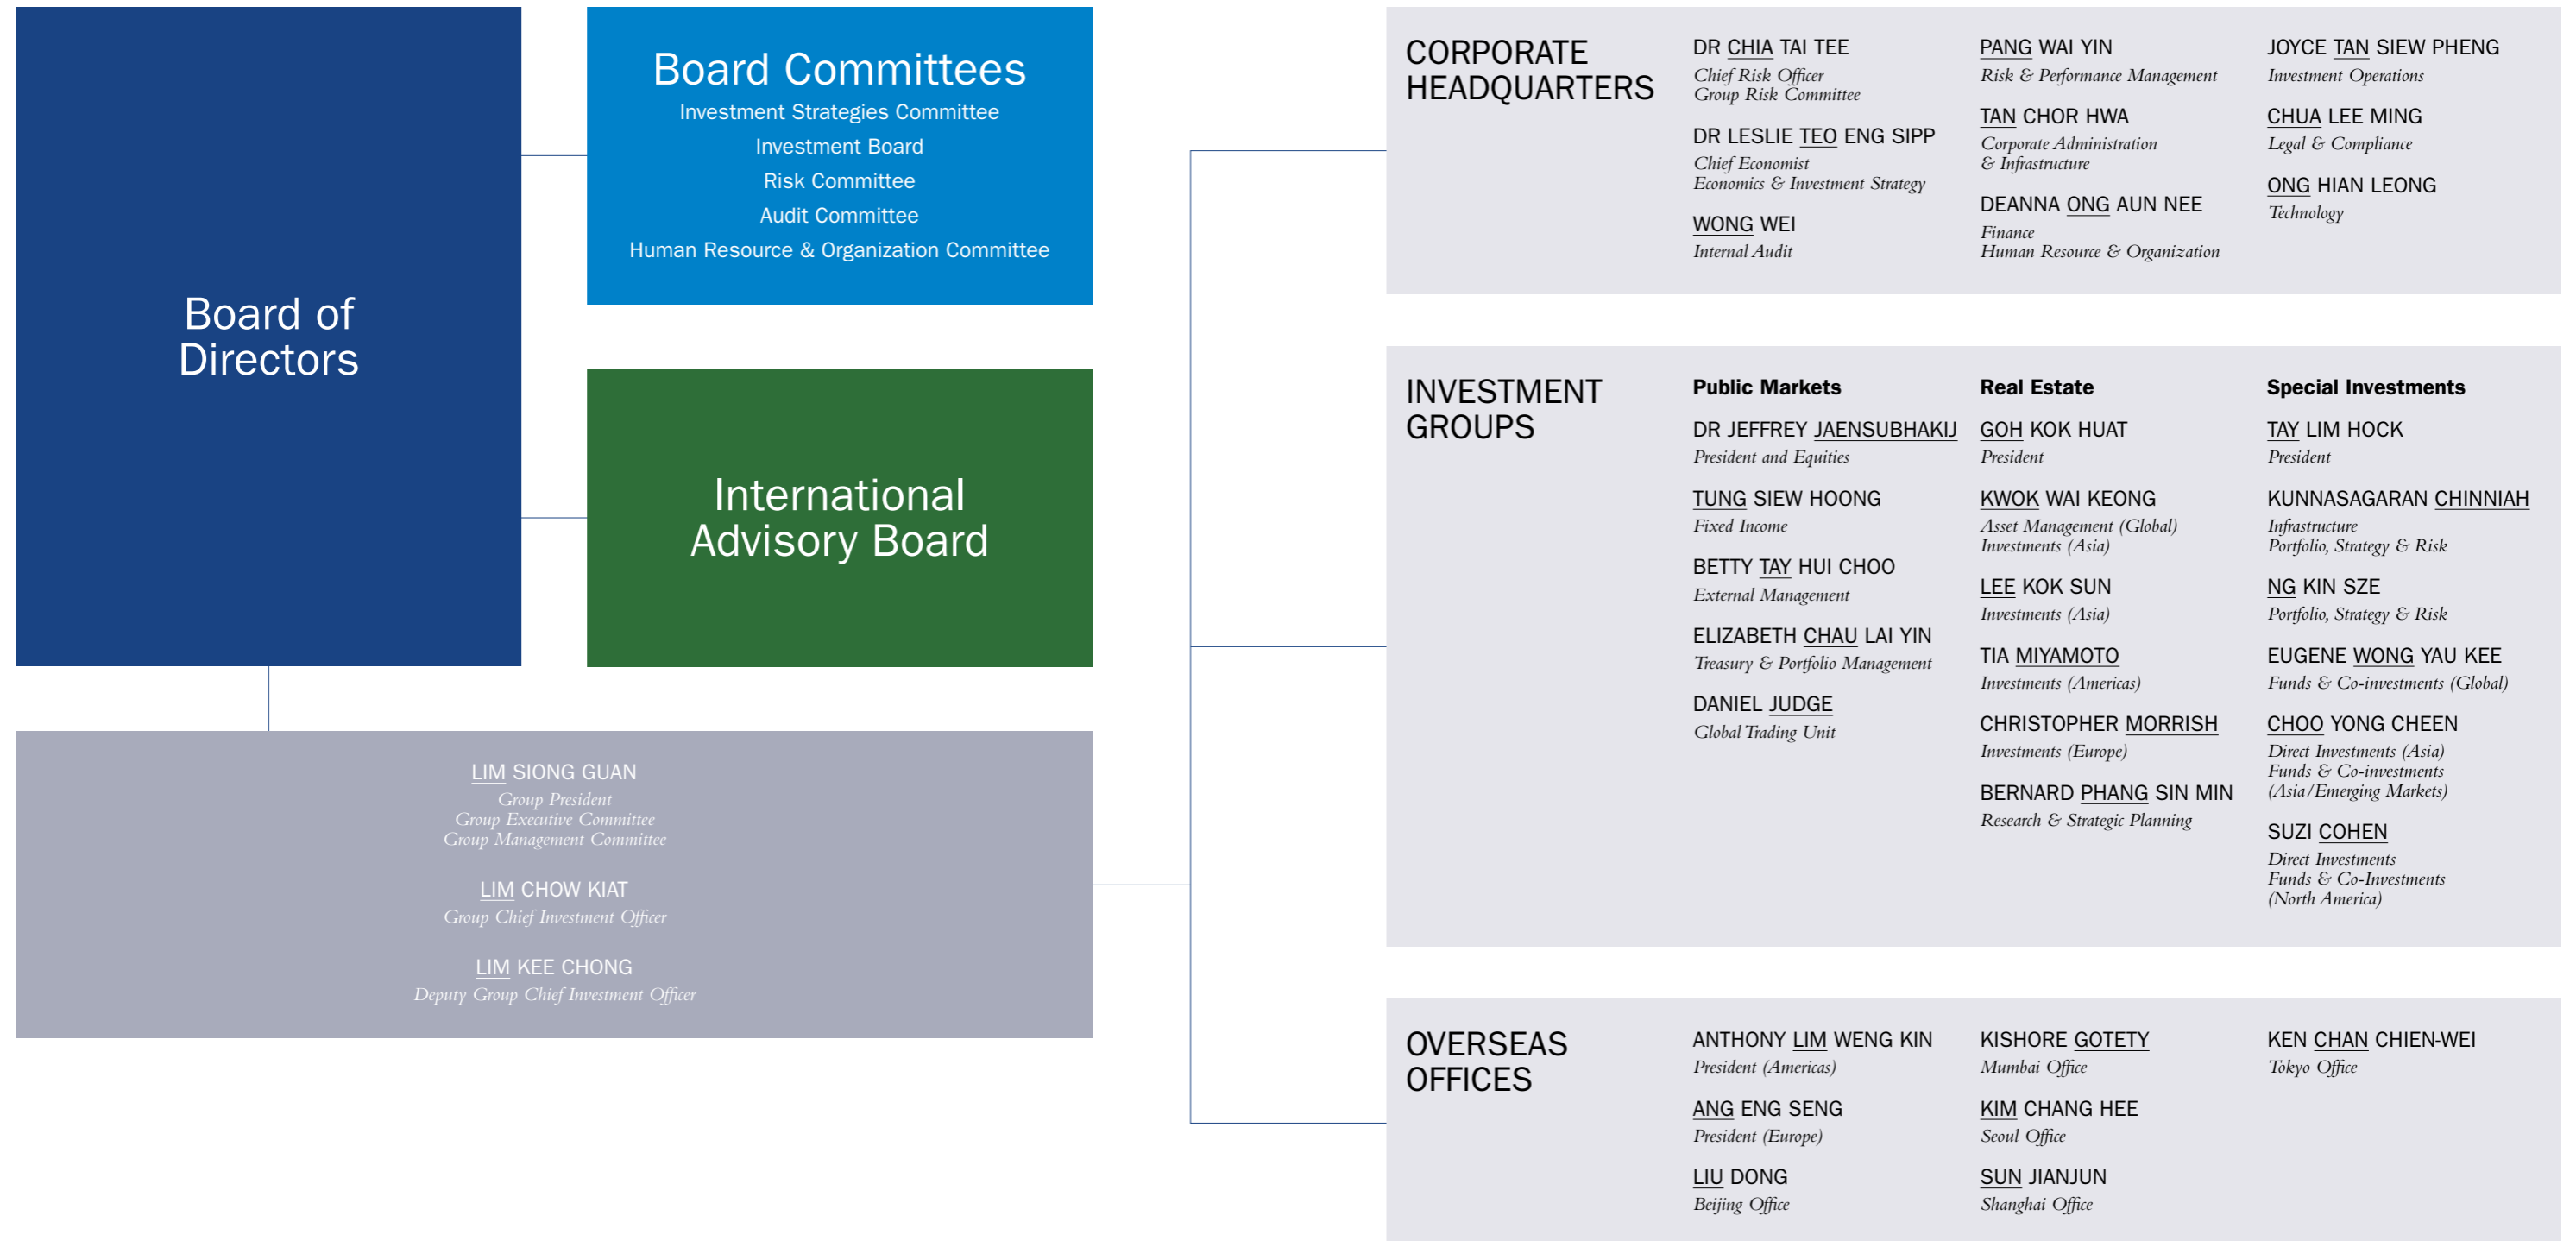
Board of Directors

Board Committees
Investment Strategies Committee
Investment Board
Risk Committee
Audit Committee
Human Resource & Organization Committee

International Advisory Board

LIM SIONG GUAN
Group President
Group Executive Committee
Group Management Committee

LIM CHOW KIAT
Group Chief Investment Officer

LIM KEE CHONG
Deputy Group Chief Investment Officer

CORPORATE HEADQUARTERS

DR CHIA TAI TEE
Chief Risk Officer
Group Risk Committee

DR LESLIE TEO ENG SIPP
Chief Economist
Economics & Investment Strategy

WONG WEI
Internal Audit

PANG WAI YIN
Risk & Performance Management

TAN CHOR HWA
Corporate Administration & Infrastructure

DEANNA ONG AUN NEE
Finance
Human Resource & Organization

JOYCE TAN SIEW PHENG
Investment Operations

CHUA LEE MING
Legal & Compliance

ONG HIAN LEONG
Technology

INVESTMENT GROUPS

Public Markets

DR JEFFREY JAENSUBHAKIJ
President and Equities

TUNG SIEW HOONG
Fixed Income

BETTY TAY HUI CHOO
External Management

ELIZABETH CHAU LAI YIN
Treasury & Portfolio Management

DANIEL JUDGE
Global Trading Unit

Real Estate

GOH KOK HUAT
President

KWOK WAI KEONG
Asset Management (Global)
Investments (Asia)

LEE KOK SUN
Investments (Asia)

TIA MIYAMOTO
Investments (Americas)

CHRISTOPHER MORRISH
Investments (Europe)

BERNARD PHANG SIN MIN
Research & Strategic Planning

Special Investments

TAY LIM HOCK
President

KUNNASAGARAN CHINNIAH
Infrastructure
Portfolio, Strategy & Risk

NG KIN SZE
Portfolio, Strategy & Risk

EUGENE WONG YAU KEE
Funds & Co-investments (Global)

CHOO YONG CHEEN
Direct Investments (Asia)
Funds & Co-investments (Asia/Emerging Markets)

SUZI COHEN
Direct Investments
Funds & Co-Investments (North America)

OVERSEAS OFFICES

ANTHONY LIM WENG KIN
President (Americas)

ANG ENG SENG
President (Europe)

LIU DONG
Beijing Office

KISHORE GOTETY
Mumbai Office

KIM CHANG HEE
Seoul Office

SUN JIANJUN
Shanghai Office

KEN CHAN CHIEN-WEI
Tokyo Office